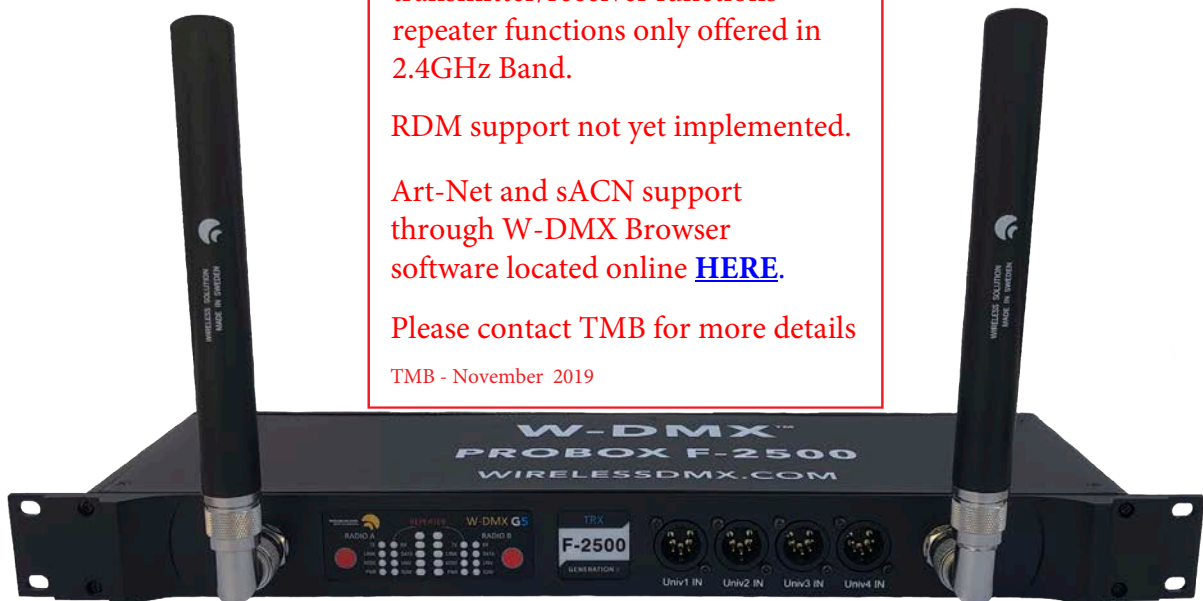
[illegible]
repeater functions only offered in 2.4GHz Band.

RDM support not yet implemented.

Art-Net and sACN support through W-DMX Browser software located online HERE.

Please contact TMB for more details

TMB - November 2019

WIRELESS SOLUTION MADE IN SWEDEN

WIRELESS SOLUTION MADE IN SWEDEN

W-DMX™
PROBOX F-2500
WIRELESSDMX.COM

RADIO A
REPEATER
W-DMX G5
RADIO B

TRX
F-2500
GENERATION 5

Univ1 IN
Univ2 IN
Univ3 IN
Univ4 IN